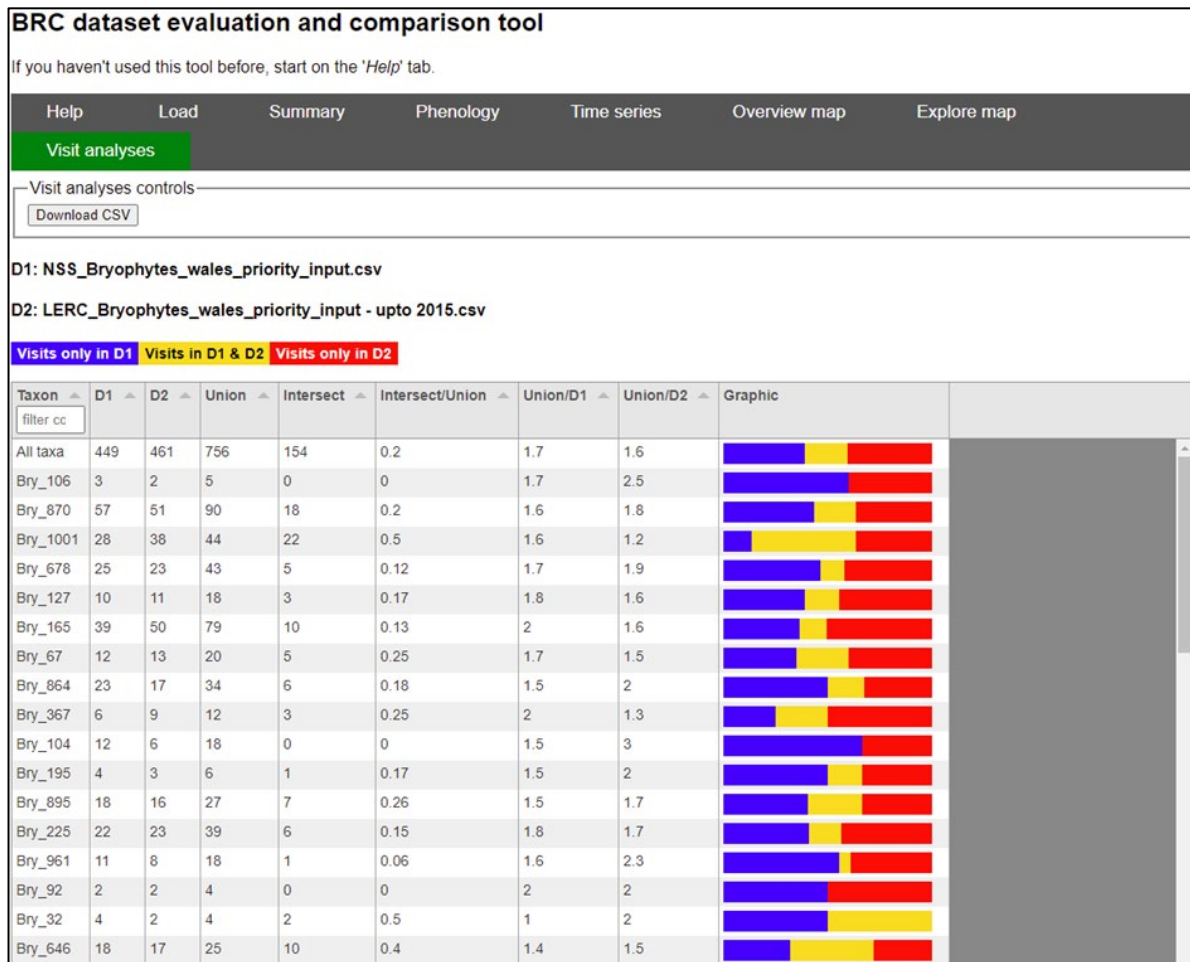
BRC dataset evaluation and comparison tool

If you haven't used this tool before, start on the 'Help' tab.

Help
Load
Summary
Phenology
Time series
Overview map
Explore map
Visit analyses

Visit analyses controls
Download CSV

D1: NSS_Bryophytes_wales_priority_input.csv

D2: LERC_Bryophytes_wales_priority_input - upto 2015.csv

Visits only in D1 Visits in D1 & D2 Visits only in D2

| Taxon filter cc | D1 | D2 | Union | Intersect | Intersect/Union | Union/D1 | Union/D2 | Graphic |
|---|---|---|---|---|---|---|---|---|
| All taxa | 449 | 461 | 756 | 154 | 0.2 | 1.7 | 1.6 | |
| Bry_106 | 3 | 2 | 5 | 0 | 0 | 1.7 | 2.5 | |
| Bry_870 | 57 | 51 | 90 | 18 | 0.2 | 1.6 | 1.8 | |
| Bry_1001 | 28 | 38 | 44 | 22 | 0.5 | 1.6 | 1.2 | |
| Bry_678 | 25 | 23 | 43 | 5 | 0.12 | 1.7 | 1.9 | |
| Bry_127 | 10 | 11 | 18 | 3 | 0.17 | 1.8 | 1.6 | |
| Bry_165 | 39 | 50 | 79 | 10 | 0.13 | 2 | 1.6 | |
| Bry_67 | 12 | 13 | 20 | 5 | 0.25 | 1.7 | 1.5 | |
| Bry_864 | 23 | 17 | 34 | 6 | 0.18 | 1.5 | 2 | |
| Bry_367 | 6 | 9 | 12 | 3 | 0.25 | 2 | 1.3 | |
| Bry_104 | 12 | 6 | 18 | 0 | 0 | 1.5 | 3 | |
| Bry_195 | 4 | 3 | 6 | 1 | 0.17 | 1.5 | 2 | |
| Bry_895 | 18 | 16 | 27 | 7 | 0.26 | 1.5 | 1.7 | |
| Bry_225 | 22 | 23 | 39 | 6 | 0.15 | 1.8 | 1.7 | |
| Bry_961 | 11 | 8 | 18 | 1 | 0.06 | 1.6 | 2.3 | |
| Bry_92 | 2 | 2 | 4 | 0 | 0 | 2 | 2 | |
| Bry_32 | 4 | 2 | 4 | 2 | 0.5 | 1 | 2 | |
| Bry_646 | 18 | 17 | 25 | 10 | 0.4 | 1.4 | 1.5 | |